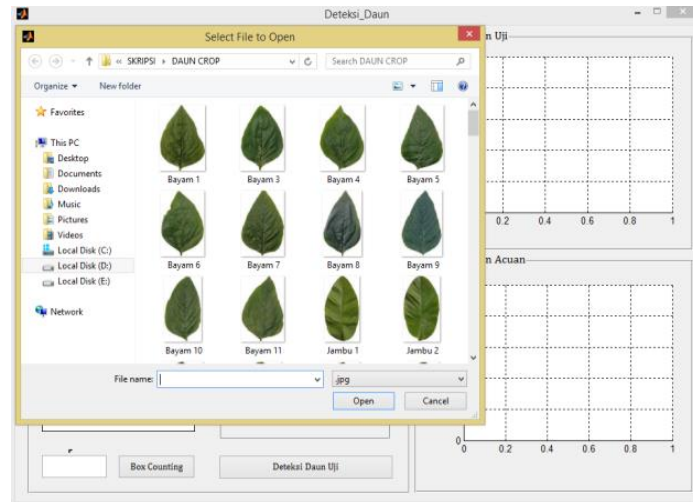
Deteksi_Daun

Select File to Open

« SKRIPSI › DAUN CROP

Search DAUN CROP

Organize ▾

New folder

Favorites

This PC

Desktop

Documents

Downloads

Music

Pictures

Videos

Local Disk (C:)

Local Disk (D:)

Local Disk (E:)

Network

Bayam 1

Bayam 3

Bayam 4

Bayam 5

Bayam 6

Bayam 7

Bayam 8

Bayam 9

Bayam 10

Bayam 11

Jambu 1

Jambu 2

File name:

.jpg

Open

Cancel

n Uji

0.2 0.4 0.6 0.8 1

n Acuan

0 0 0.2 0.4 0.6 0.8 1

r

Box Counting

Deteksi Daun Uji